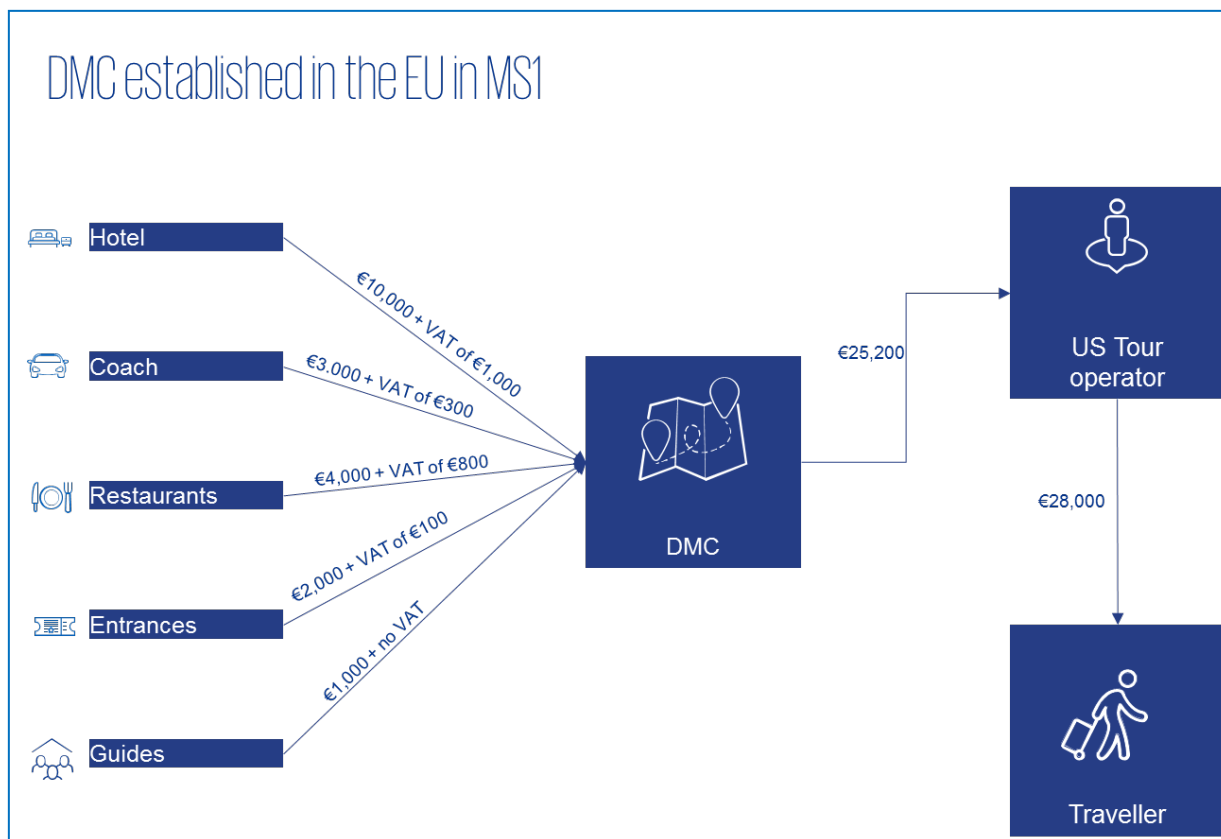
DMC established in the EU in MS1

Hotel

Coach

Restaurants

Entrances

Guides

€10,000 + VAT of €1,000

€3.000 + VAT of €300

€4,000 + VAT of €800

€2,000 + VAT of €100

€1,000 + no VAT

DMC

€25,200

US Tour operator

€28,000

Traveller